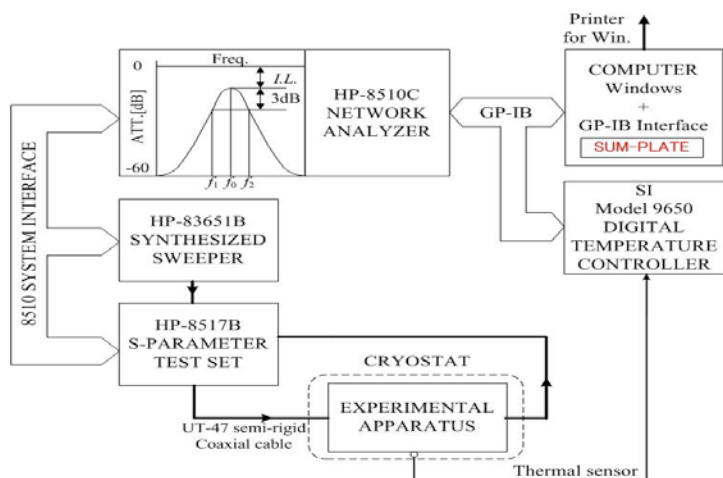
Printer for Win.

0
Freq.
I.L.
3dB
ATT.[dB]
-60
$f_1$ $f_0$ $f_2$

HP-8510C NETWORK ANALYZER

GP-IB

COMPUTER
Windows
+
GP-IB Interface
SUM-PLATE

SI
Model 9650
DIGITAL
TEMPERATURE
CONTROLLER

8510 SYSTEM INTERFACE

HP-83651B
SYNTHESIZED
SWEEPER

HP-8517B
S-PARAMETER
TEST SET

CRYOSTAT

EXPERIMENTAL
APPARATUS

UT-47 semi-rigid
Coaxial cable

Thermal sensor